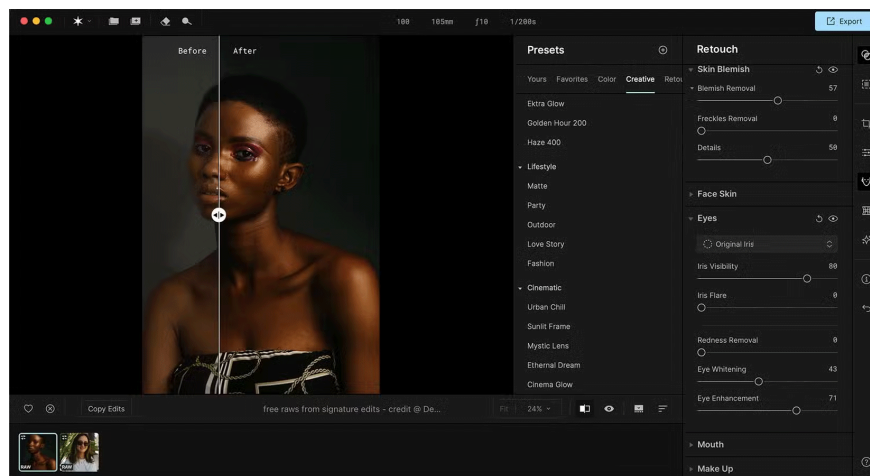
100 105mm f10 1/200s

Export

Before After

Presets

Yours Favorites Color Creative Retou

Ektra Glow
Golden Hour 200
Haze 400
Lifestyle
Matte
Party
Outdoor
Love Story
Fashion
Cinematic
Urban Chill
Sunlit Frame
Mystic Lens
Ethernal Dream
Cinema Glow

Retouch

Skin Blemish
Blemish Removal 57
Freckles Removal 0
Details 50
Face Skin
Eyes
Original Iris
Iris Visibility 80
Iris Flare 0
Redness Removal 0
Eye Whitening 43
Eye Enhancement 71
Mouth
Make Up

Copy Edits

free raws from signature edits - credit @ De...

Fit 24%

RAW RAW